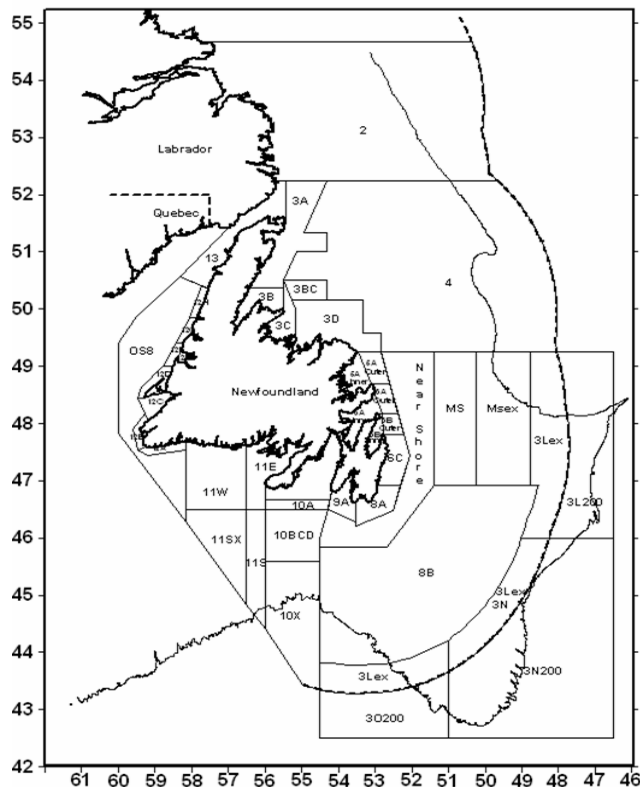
55
54
53
52
51
50
49
48
47
46
45
44
43
42

61 60 59 58 57 56 55 54 53 52 51 50 49 48 47 46

2
Labrador
Quebec
3A
13
4
3B
3BC
3C
3D
OS8
Newfoundland
Near Shore
MS
Msex
3Lex
11E
SC
11W
10A
9A
8A
3L200
11SX
10BCD
11S
8B
3Lex
3N
10X
3N200
3Lex
3O200